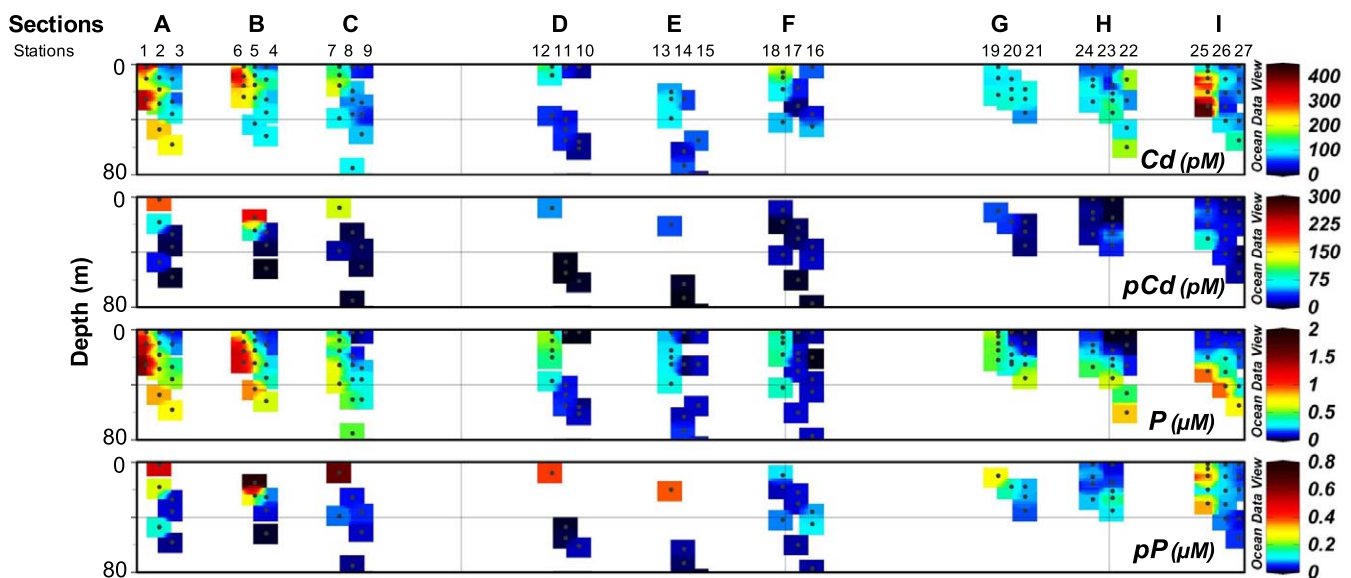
Sections A B C D E F G H I
Stations 1 2 3 6 5 4 7 8 9 12 11 10 13 14 15 18 17 16 19 20 21 24 23 22 25 26 27

Depth (m)

0
80
Cd (pM)
Ocean Data View
400
300
200
100
0

0
80
pCd (pM)
Ocean Data View
300
225
150
75
0

0
80
P (µM)
Ocean Data View
2
1.5
1
0.5
0

0
80
pP (µM)
Ocean Data View
0.8
0.6
0.4
0.2
0